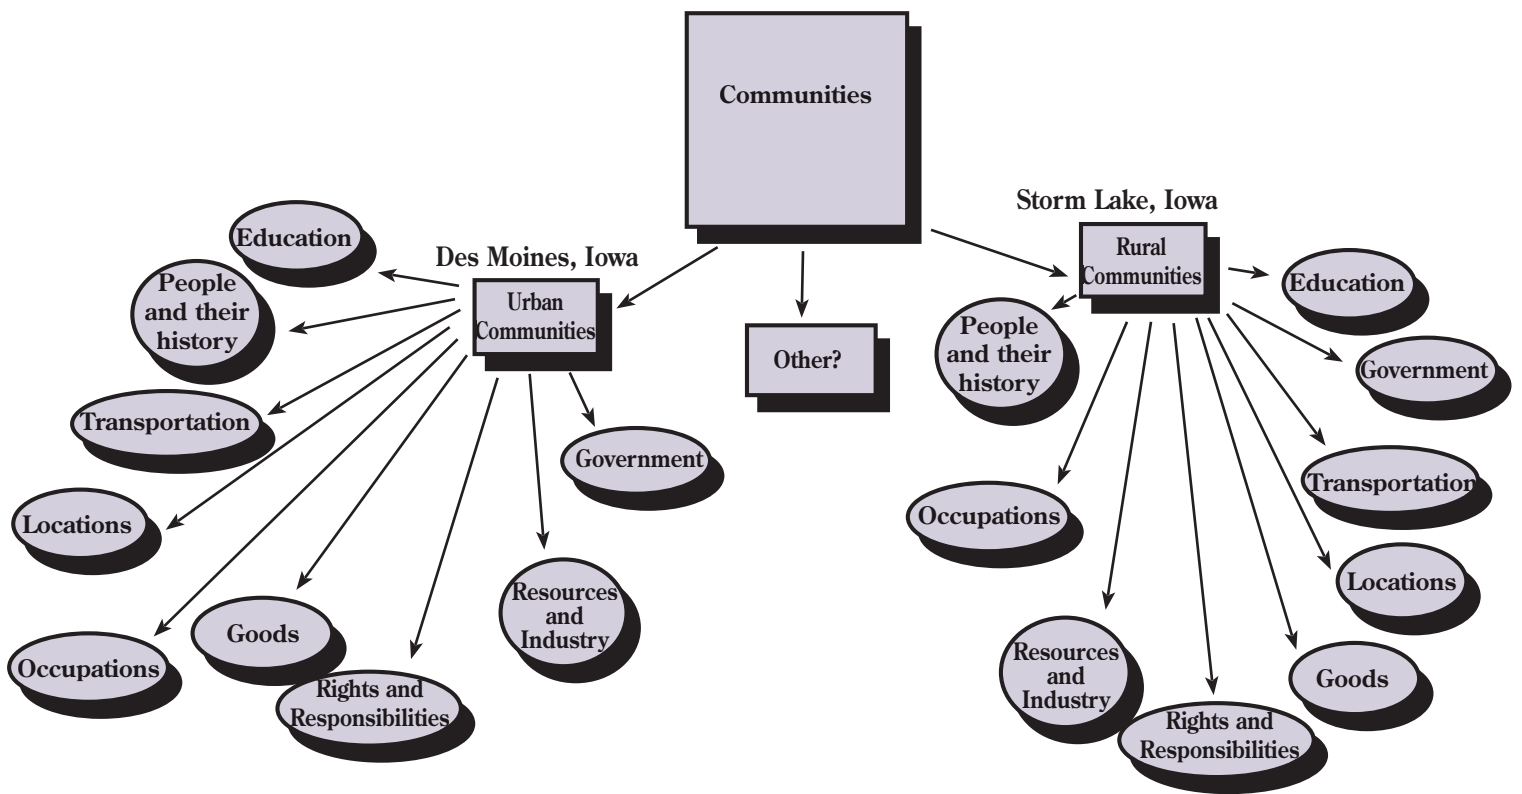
Communities

Des Moines, Iowa

Urban Communities

Education

People and their history

Transportation

Locations

Occupations

Goods

Rights and Responsibilities

Resources and Industry

Government

Other?

Storm Lake, Iowa

Rural Communities

Education

People and their history

Government

Transportation

Occupations

Locations

Goods

Resources and Industry

Rights and Responsibilities